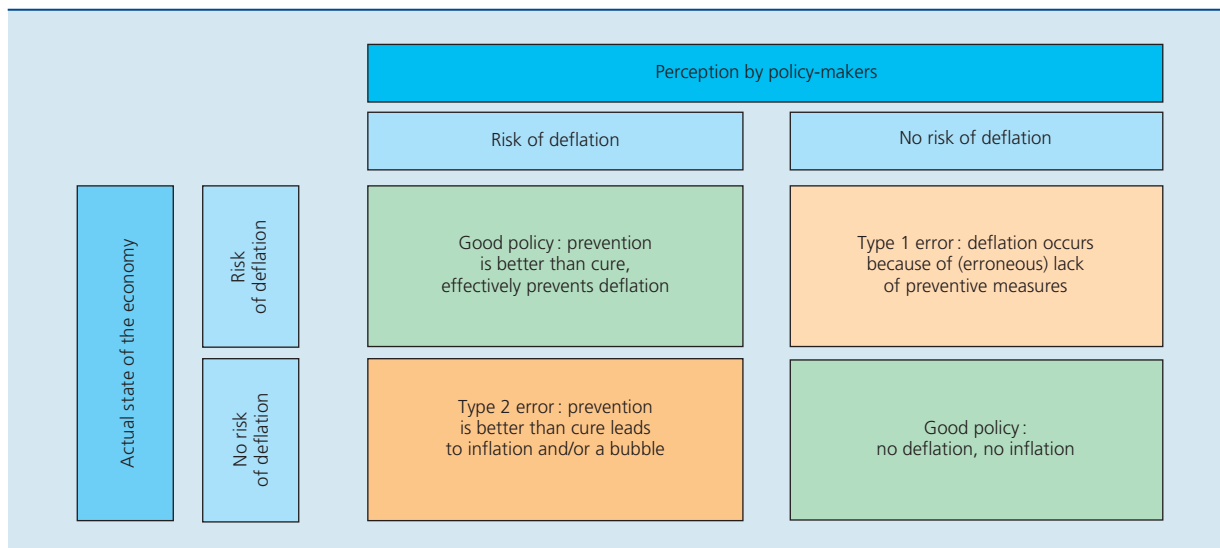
Perception by policy-makers

| Actual state of the economy | | Risk of deflation | No risk of deflation |
|---|---|---|---|
| | Risk of deflation | Good policy : prevention is better than cure, effectively prevents deflation | Type 1 error : deflation occurs because of (erroneous) lack of preventive measures |
| | No risk of deflation | Type 2 error : prevention is better than cure leads to inflation and/or a bubble | Good policy : no deflation, no inflation |